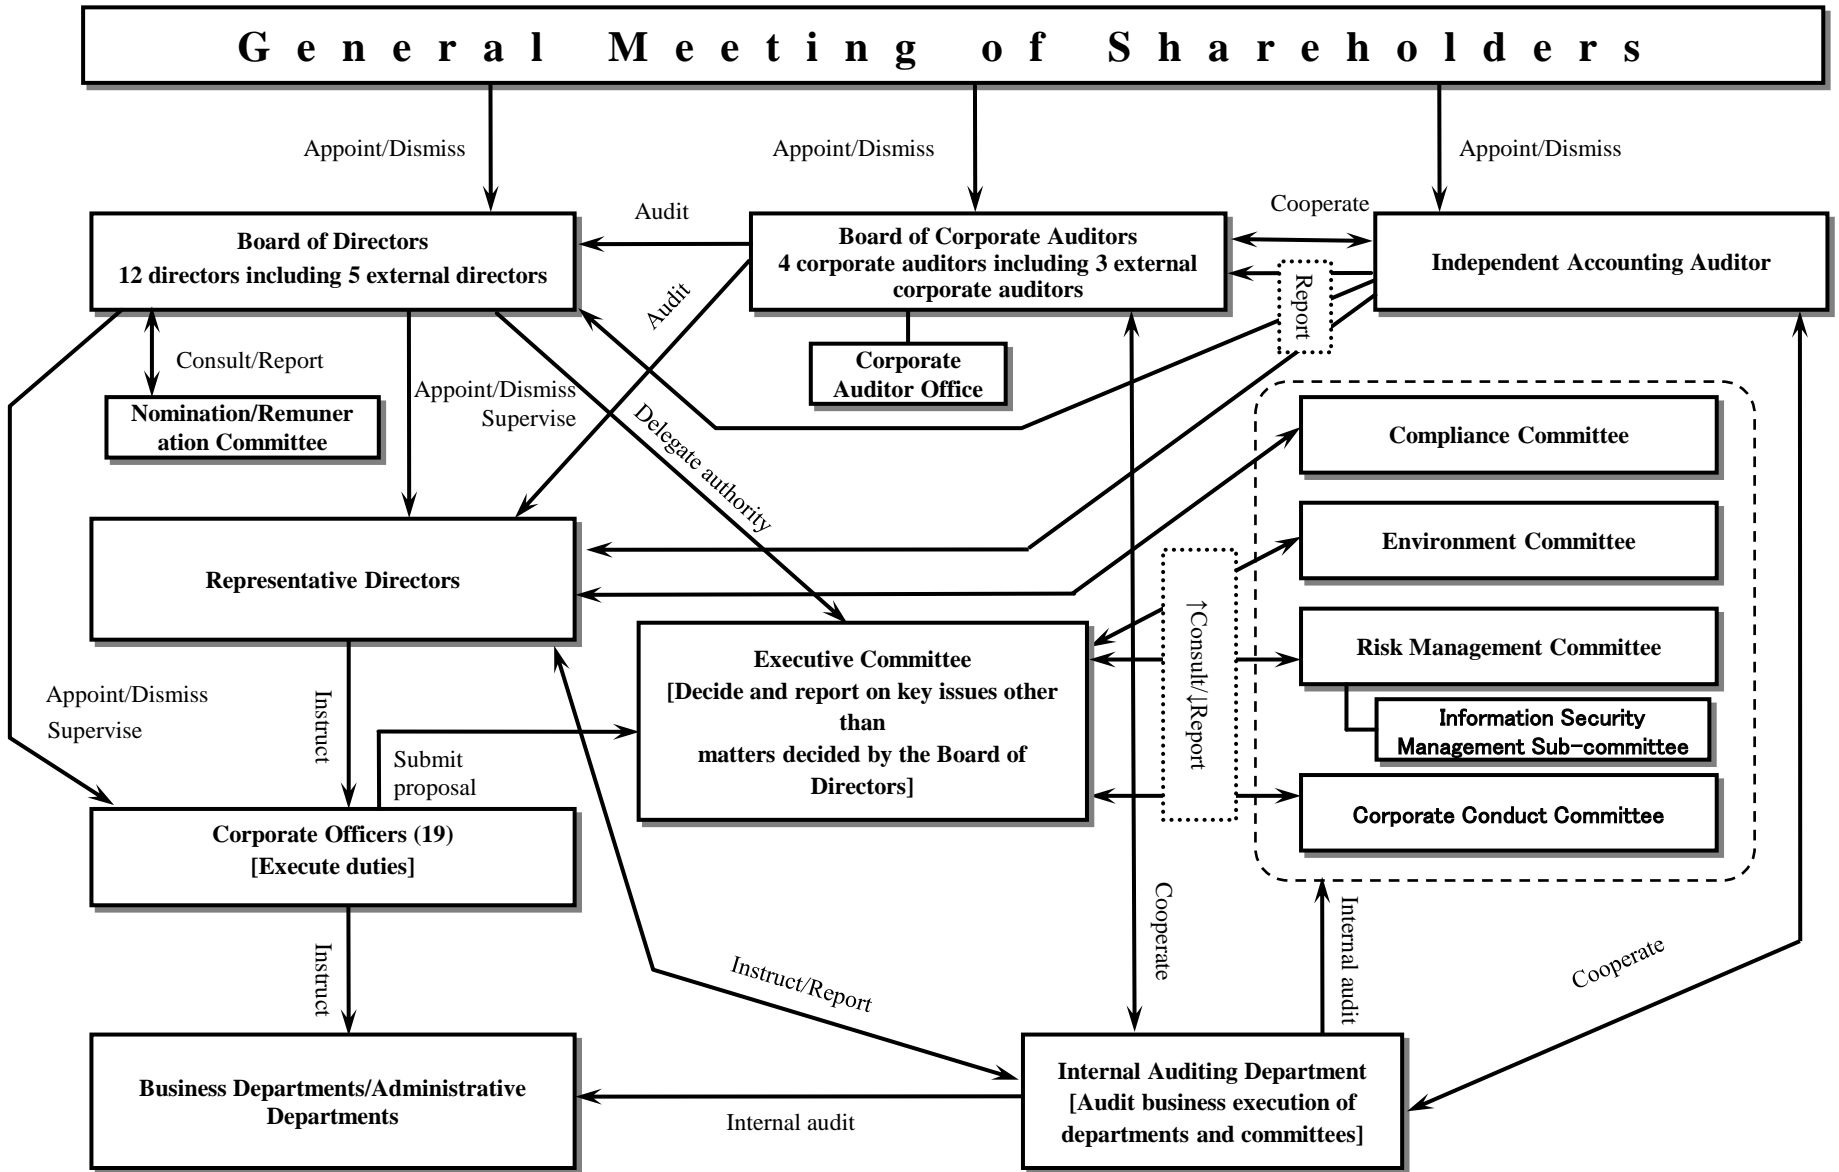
General Meeting of Shareholders

Appoint/Dismiss

Appoint/Dismiss

Appoint/Dismiss

Audit

Cooperate

Board of Directors
12 directors including 5 external directors

Board of Corporate Auditors
4 corporate auditors including 3 external corporate auditors

Independent Accounting Auditor

Report

Audit

Corporate Auditor Office

Consult/Report

Nomination/Remuneration Committee

Appoint/Dismiss
Supervise

Delegate authority

Compliance Committee

Environment Committee

Representative Directors

↑Consult/↓Report

Risk Management Committee

Executive Committee
[Decide and report on key issues other than matters decided by the Board of Directors]

Information Security Management Sub-committee

Appoint/Dismiss
Supervise

Instruct

Submit proposal

Corporate Conduct Committee

Corporate Officers (19)
[Execute duties]

Cooperate

Internal audit

Cooperate

Instruct

Instruct/Report

Business Departments/Administrative Departments

Internal audit

Internal Auditing Department
[Audit business execution of departments and committees]